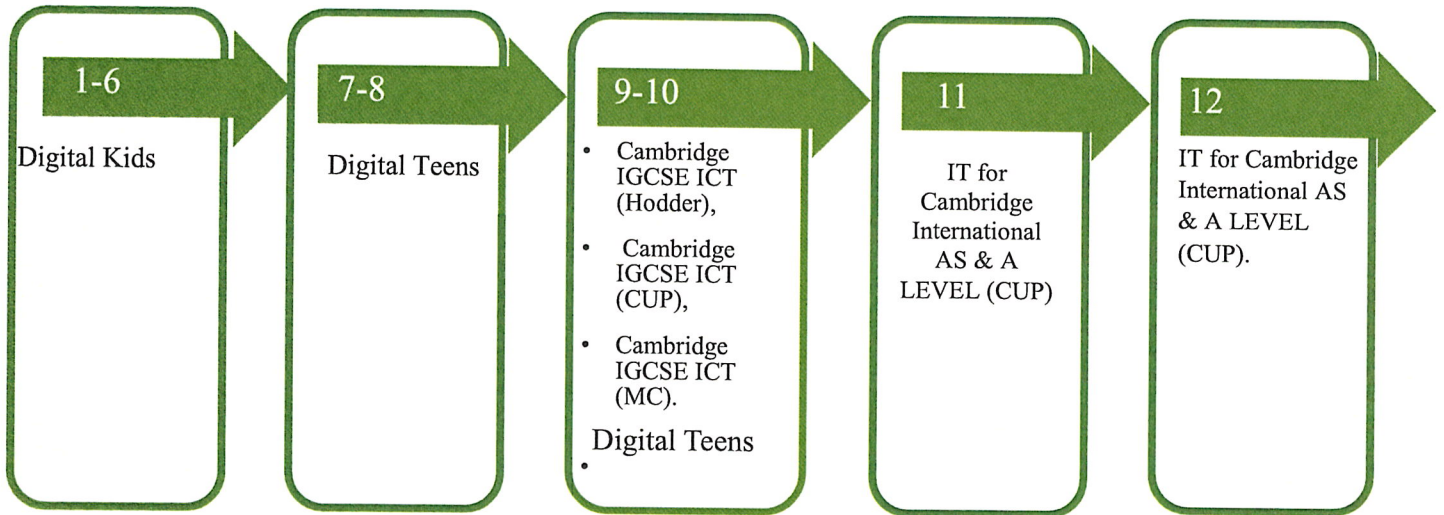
1-6

Digital Kids

7-8

Digital Teens

9-10

- Cambridge IGCSE ICT (Hodder),
- Cambridge IGCSE ICT (CUP),
- Cambridge IGCSE ICT (MC).

Digital Teens
•

11

IT for Cambridge International AS & A LEVEL (CUP)

12

IT for Cambridge International AS & A LEVEL (CUP).